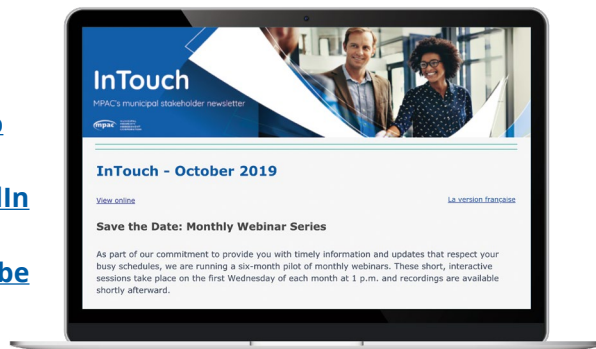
o

dIn

be

InTouch

MPAC's municipal stakeholder newsletter

mpac

InTouch - October 2019

View online

La version française

Save the Date: Monthly Webinar Series

As part of our commitment to provide you with timely information and updates that respect your busy schedules, we are running a six-month pilot of monthly webinars. These short, interactive sessions take place on the first Wednesday of each month at 1 p.m. and recordings are available shortly afterward.